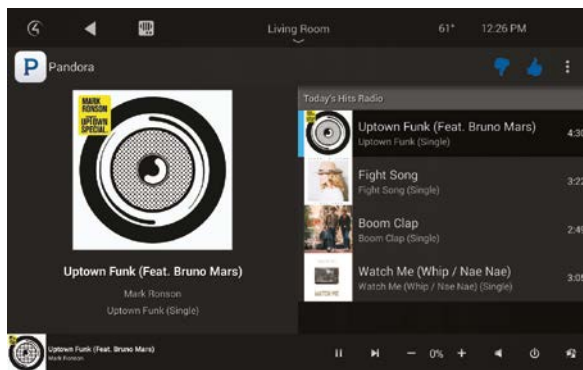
Living Room

61°

12:26 PM

P

Pandora

MARK RONSON

UPTOWN SPECIAL

Uptown Funk (Feat. Bruno Mars)

Mark Ronson

Uptown Funk (Single)

Today's Hits Radio

Uptown Funk (Feat. Bruno Mars)

Uptown Funk (Single)

4:30

Fight Song

Fight Song (Single)

3:22

Boom Clap

Boom Clap (Single)

2:4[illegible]

Watch Me (Whip / Nae Nae)

Watch Me (Whip / Nae Nae) (Single)

3:05

WATCH ME

Uptown Funk (Feat. Bruno Mars)

Mark Ronson

−

0%

+